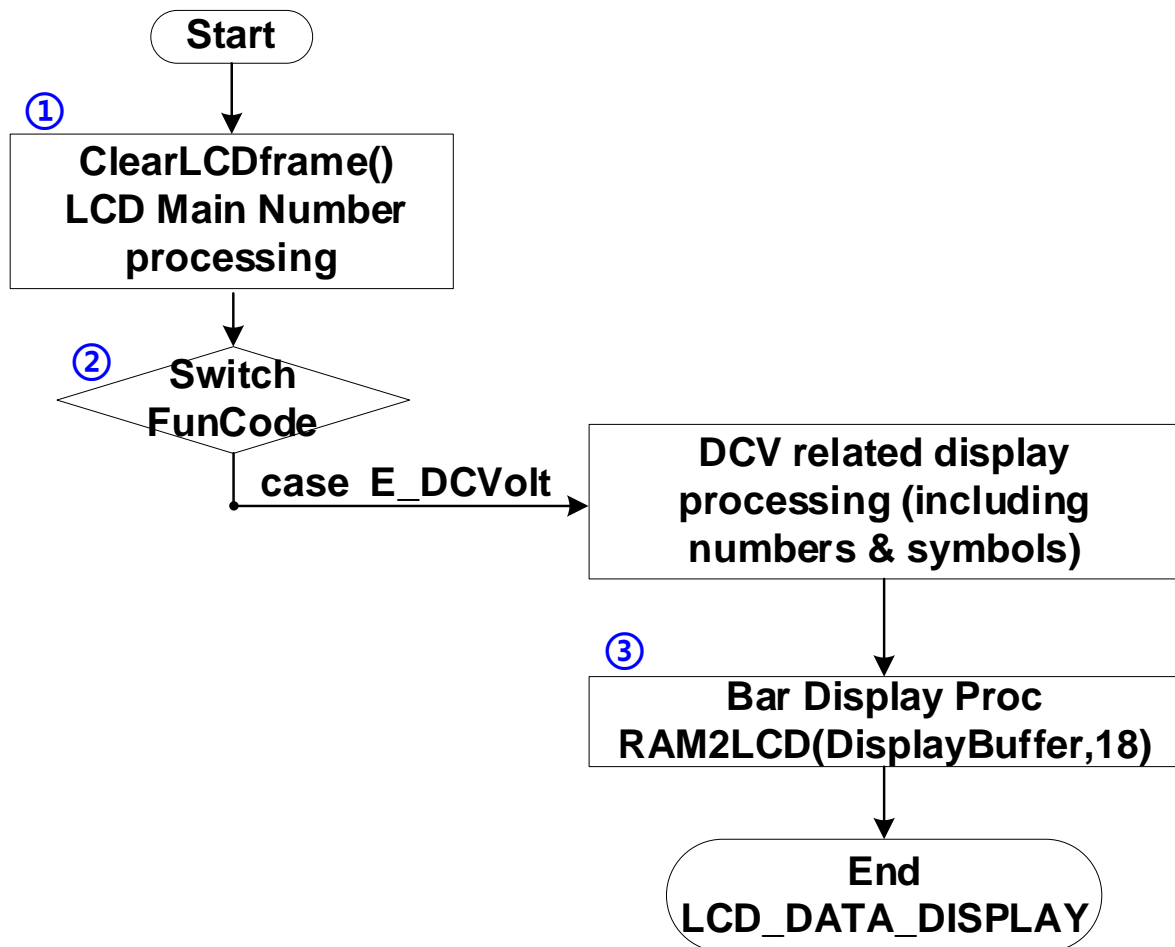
Start

①

ClearLCDframe()
LCD Main Number processing

②

Switch FunCode

case E_DCVolt

DCV related display processing (including numbers & symbols)

③

Bar Display Proc
RAM2LCD(DisplayBuffer,18)

End
LCD_DATA_DISPLAY